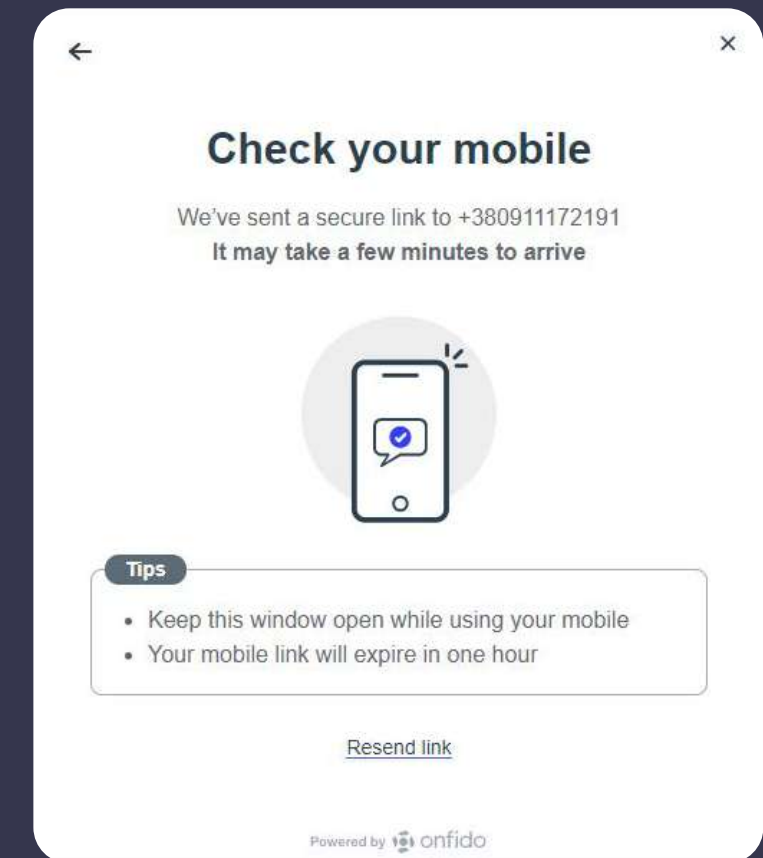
←

×

Check your mobile

We've sent a secure link to +380911172191
It may take a few minutes to arrive

Tips

- Keep this window open while using your mobile
- Your mobile link will expire in one hour

Resend link

Powered by onfido